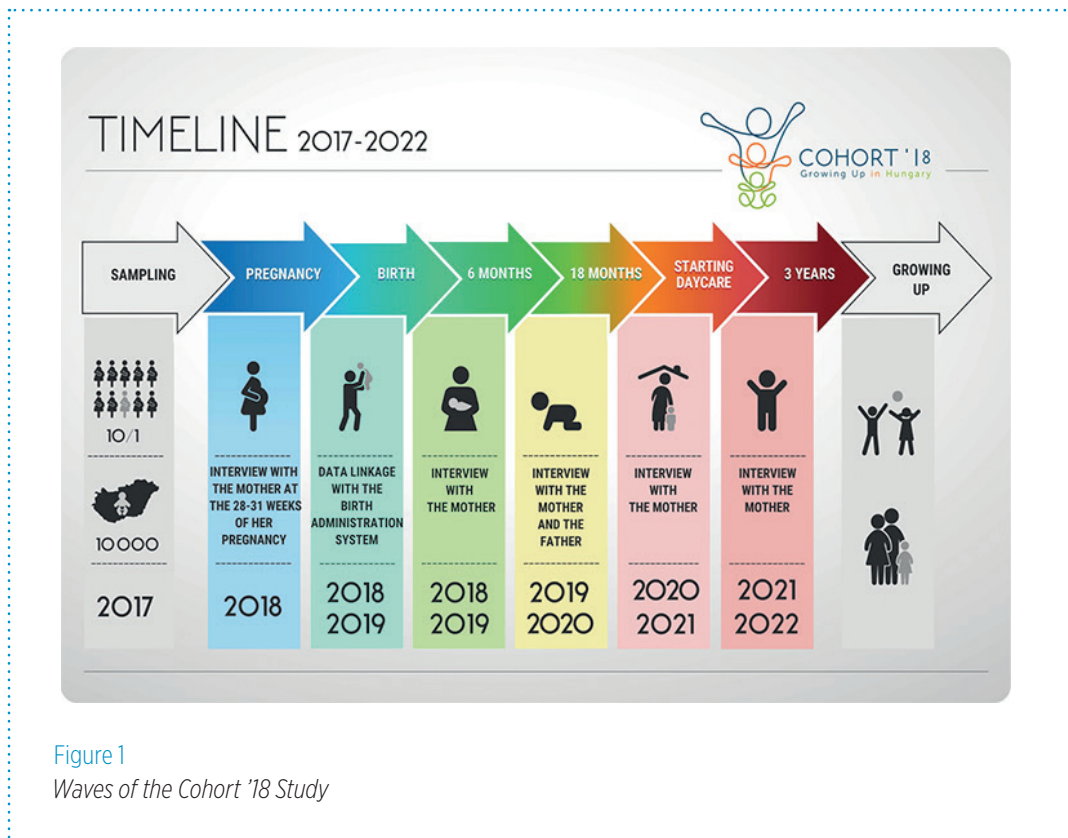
TIMELINE 2017-2022

COHORT '18
Growing Up in Hungary

SAMPLING

PREGNANCY

BIRTH

6 MONTHS

18 MONTHS

STARTING DAYCARE

3 YEARS

GROWING UP

10/1

10000

2017

INTERVIEW WITH THE MOTHER AT THE 28-31 WEEKS OF HER PREGNANCY

2018

DATA LINKAGE WITH THE BIRTH ADMINISTRATION SYSTEM

2018
2019

INTERVIEW WITH THE MOTHER

2018
2019

INTERVIEW WITH THE MOTHER AND THE FATHER

2019
2020

INTERVIEW WITH THE MOTHER

2020
2021

INTERVIEW WITH THE MOTHER

2021
2022

Figure 1
Waves of the Cohort '18 Study